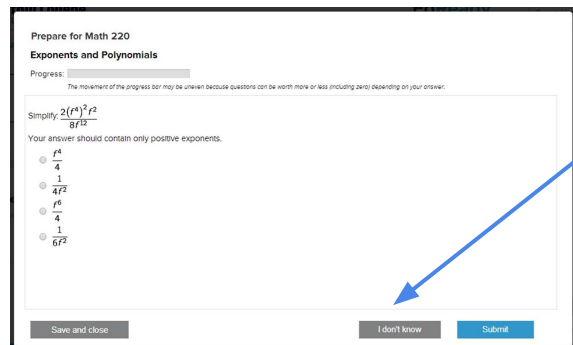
Prepare for Math 220

Exponents and Polynomials

Progress:

The movement of the progress bar may be uneven because questions can be worth more or less (including zero) depending on your answer.

Simplify: $\frac{2(f^4)^2 f^2}{8f^{12}}$

Your answer should contain only positive exponents.

$\frac{f^4}{4}$

$\frac{1}{4f^2}$

$\frac{f^6}{4}$

$\frac{1}{6f^2}$

Save and close

I don't know

Submit